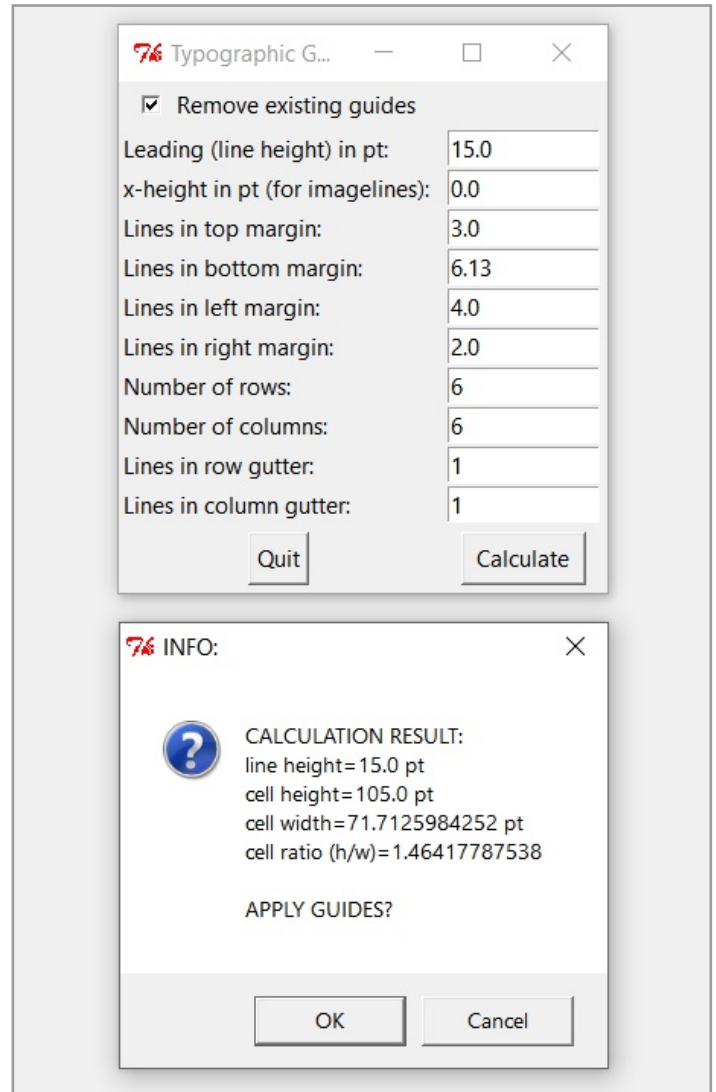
Typographic G...

Remove existing guides

| | |
|---|---|
| Leading (line height) in pt: | 15.0 |
| x-height in pt (for imagelines): | 0.0 |
| Lines in top margin: | 3.0 |
| Lines in bottom margin: | 6.13 |
| Lines in left margin: | 4.0 |
| Lines in right margin: | 2.0 |
| Number of rows: | 6 |
| Number of columns: | 6 |
| Lines in row gutter: | 1 |
| Lines in column gutter: | 1 |

Quit Calculate

INFO:

CALCULATION RESULT:
line height=15.0 pt
cell height=105.0 pt
cell width=71.7125984252 pt
cell ratio (h/w)=1.46417787538

APPLY GUIDES?

OK Cancel